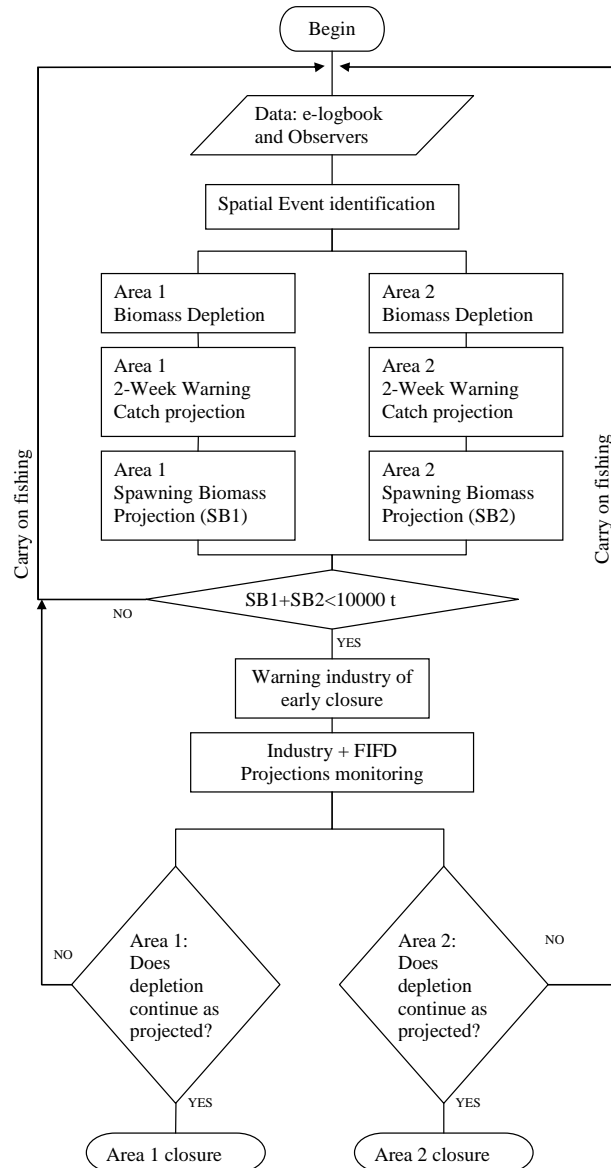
Begin

Data: e-logbook and Observers

Spatial Event identification

Area 1 Biomass Depletion

Area 2 Biomass Depletion

Area 1 2-Week Warning Catch projection

Area 2 2-Week Warning Catch projection

Area 1 Spawning Biomass Projection (SB1)

Area 2 Spawning Biomass Projection (SB2)

Carry on fishing

Carry on fishing

NO

SB1+SB2<10000 t

YES

Warning industry of early closure

Industry + FIFD Projections monitoring

NO

Area 1: Does depletion continue as projected?

Area 2: Does depletion continue as projected?

NO

YES

YES

Area 1 closure

Area 2 closure